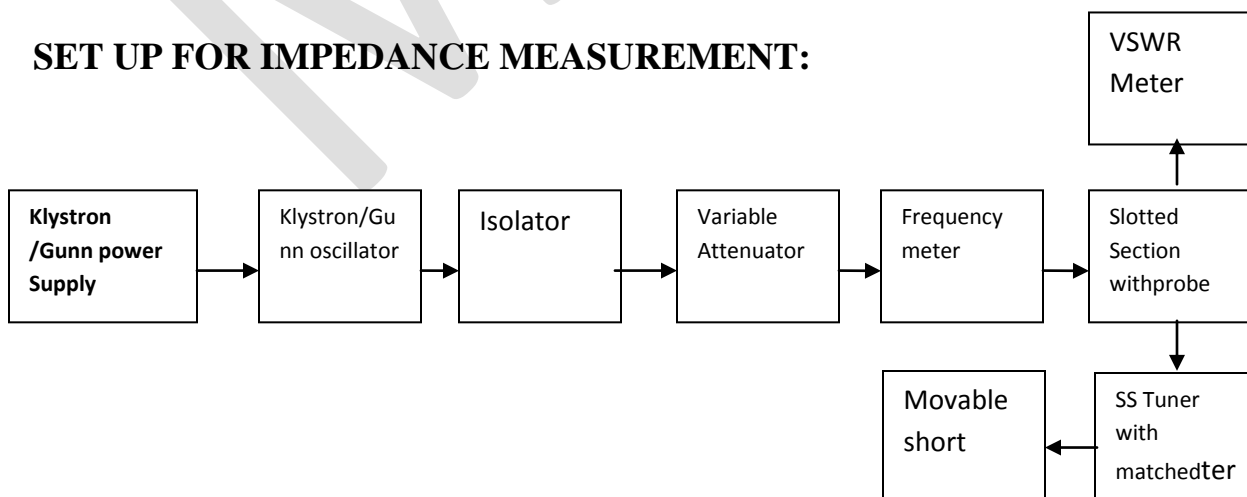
SET UP FOR IMPEDANCE MEASUREMENT:

VSWR Meter

Klystron /Gunn power Supply

Klystron/Gunn oscillator

Isolator

Variable Attenuator

Frequency meter

Slotted Section withprobe

Movable short

SS Tuner with matchedter